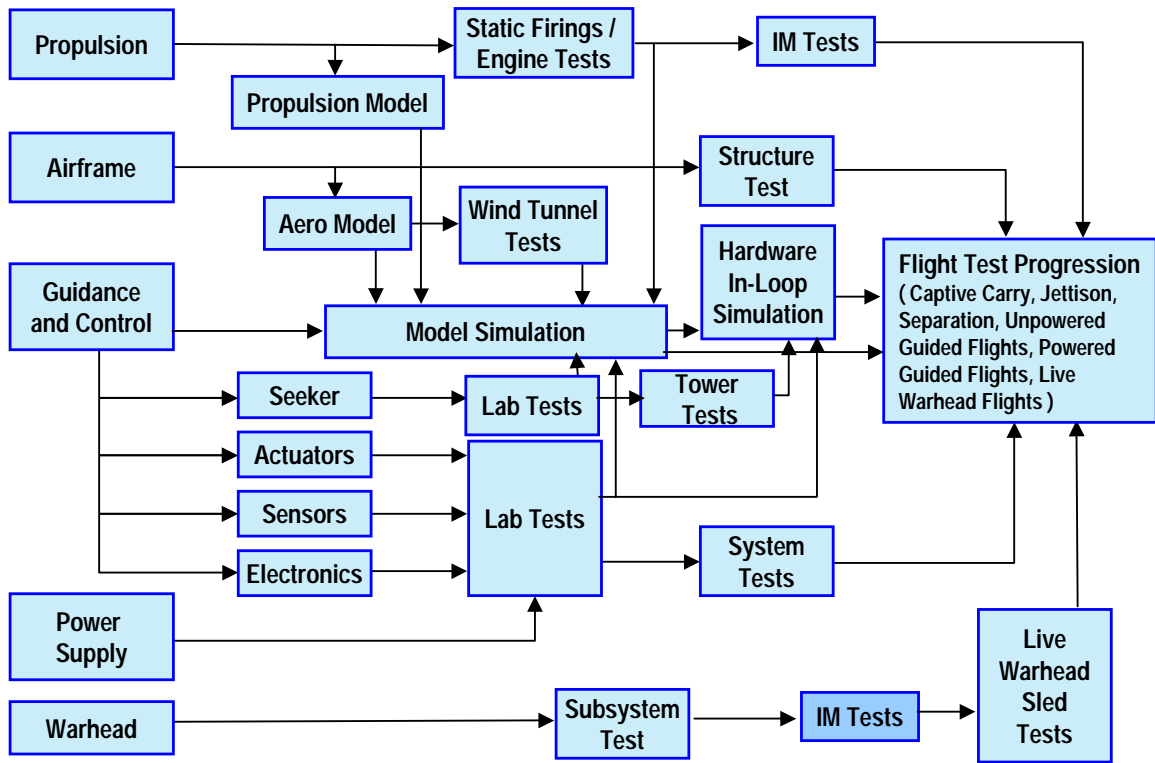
Propulsion

Static Firings / Engine Tests

IM Tests

Propulsion Model

Airframe

Structure Test

Aero Model

Wind Tunnel Tests

Hardware In-Loop Simulation

Flight Test Progression ( Captive Carry, Jettison, Separation, Unpowered Guided Flights, Powered Guided Flights, Live Warhead Flights )

Guidance and Control

Model Simulation

Seeker

Lab Tests

Tower Tests

Actuators

Sensors

Lab Tests

Electronics

System Tests

Power Supply

Live Warhead Sled Tests

Warhead

Subsystem Test

IM Tests